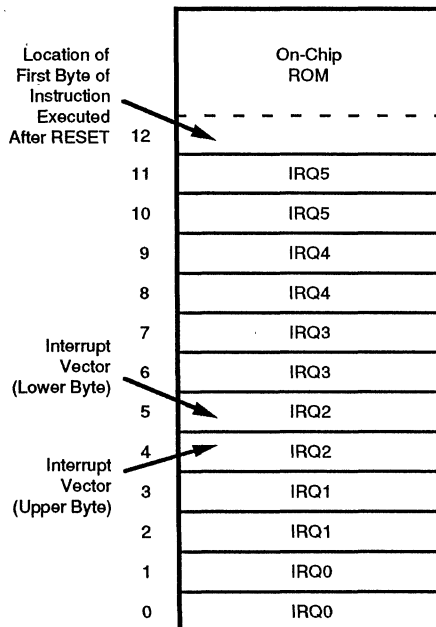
Location of First Byte of Instruction Executed After RESET

On-Chip ROM

12
11 IRQ5
10 IRQ5
9 IRQ4
8 IRQ4
7 IRQ3
6 IRQ3
5 IRQ2
4 IRQ2
3 IRQ1
2 IRQ1
1 IRQ0
0 IRQ0

Interrupt Vector (Lower Byte)

Interrupt Vector (Upper Byte)